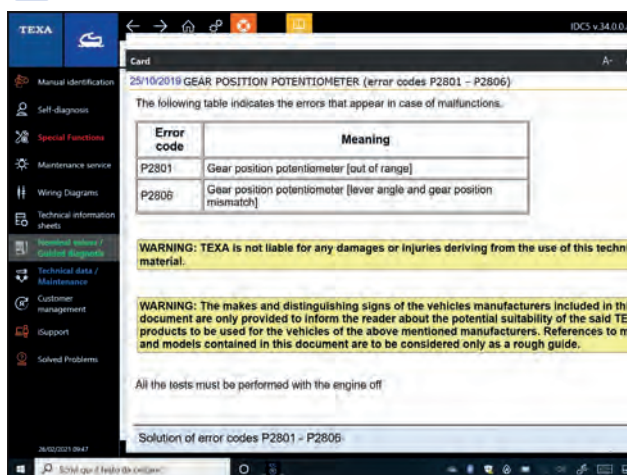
TEXA

IDC5 v.34.0.0

Manual identification

Self-diagnosis

Special Functions

Maintenance service

Wiring Diagrams

Technical information sheets

Nominal values / Guided Diagnosis

Technical data / Maintenance

Customer management

iSupport

Solved Problems

28/02/2021 09:47

Card

A-

25/10/2019 GEAR POSITION POTENTIOMETER (error codes P2801 - P2806)

The following table indicates the errors that appear in case of malfunctions.

| Error code | Meaning |
|---|---|
| P2801 | Gear position potentiometer [out of range] |
| P2806 | Gear position potentiometer [lever angle and gear position mismatch] |

WARNING: TEXA is not liable for any damages or injuries deriving from the use of this techn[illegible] material.

WARNING: The makes and distinguishing signs of the vehicles manufacturers included in th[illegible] document are only provided to inform the reader about the potential suitability of the said TE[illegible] products to be used for the vehicles of the above mentioned manufacturers. References to m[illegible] and models contained in this document are to be considered only as a rough guide.

All the tests must be performed with the engine off

Solution of error codes P2801 - P2806

Scrivi qui il testo da cercare